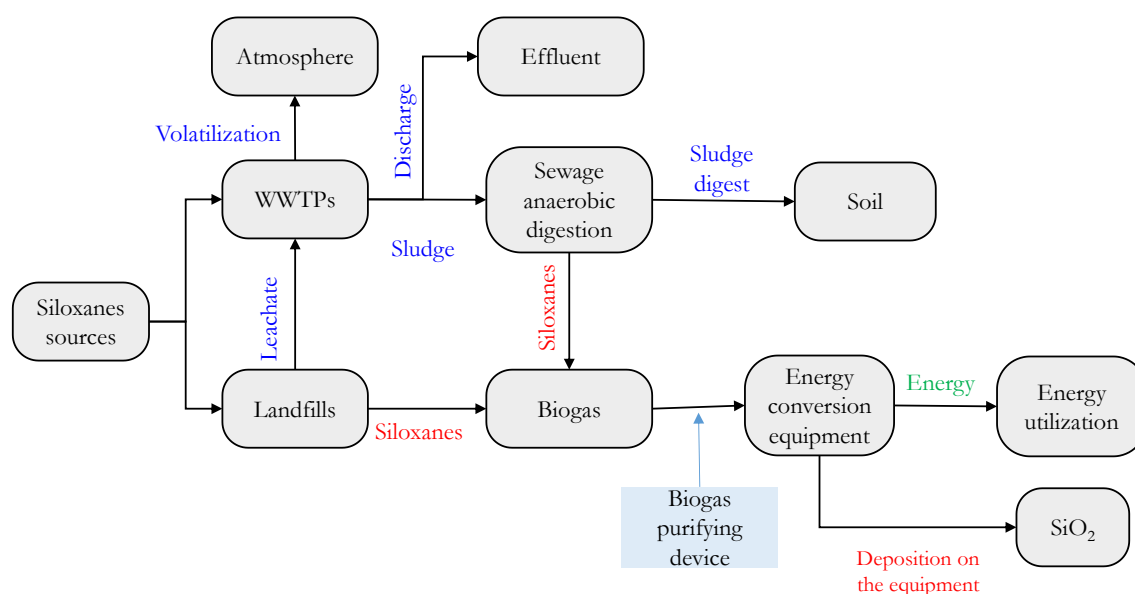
Atmosphere

Effluent

Volatilization

Discharge

WWTPs

Sewage anaerobic digestion

Sludge digest

Soil

Sludge

Siloxanes sources

Leachate

Siloxanes

Landfills

Siloxanes

Biogas

Energy conversion equipment

Energy

Energy utilization

Biogas purifying device

$SiO_2$

Deposition on the equipment